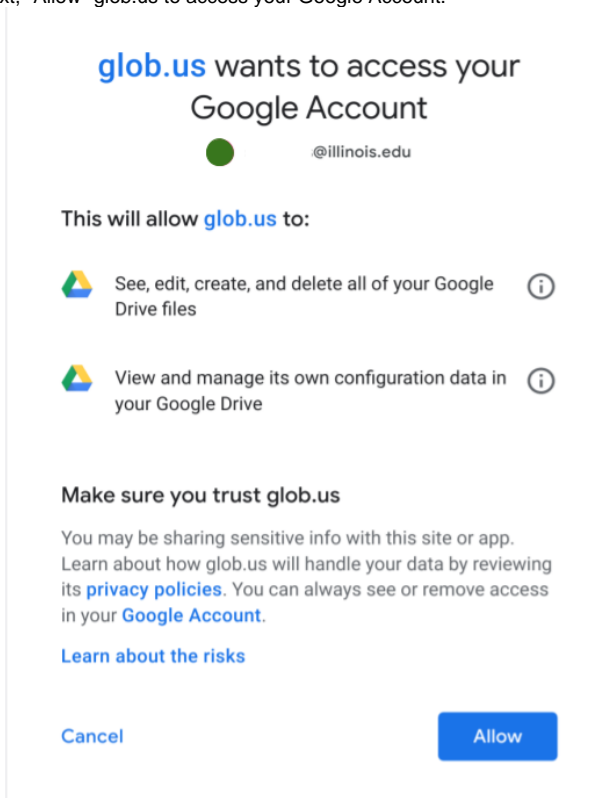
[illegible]xt, "Allow" glob.us to access your Google Account.

glob.us wants to access your Google Account

@illinois.edu

This will allow glob.us to:

See, edit, create, and delete all of your Google Drive files

View and manage its own configuration data in your Google Drive

Make sure you trust glob.us

You may be sharing sensitive info with this site or app. Learn about how glob.us will handle your data by reviewing its privacy policies. You can always see or remove access in your Google Account.

Learn about the risks

Cancel

Allow